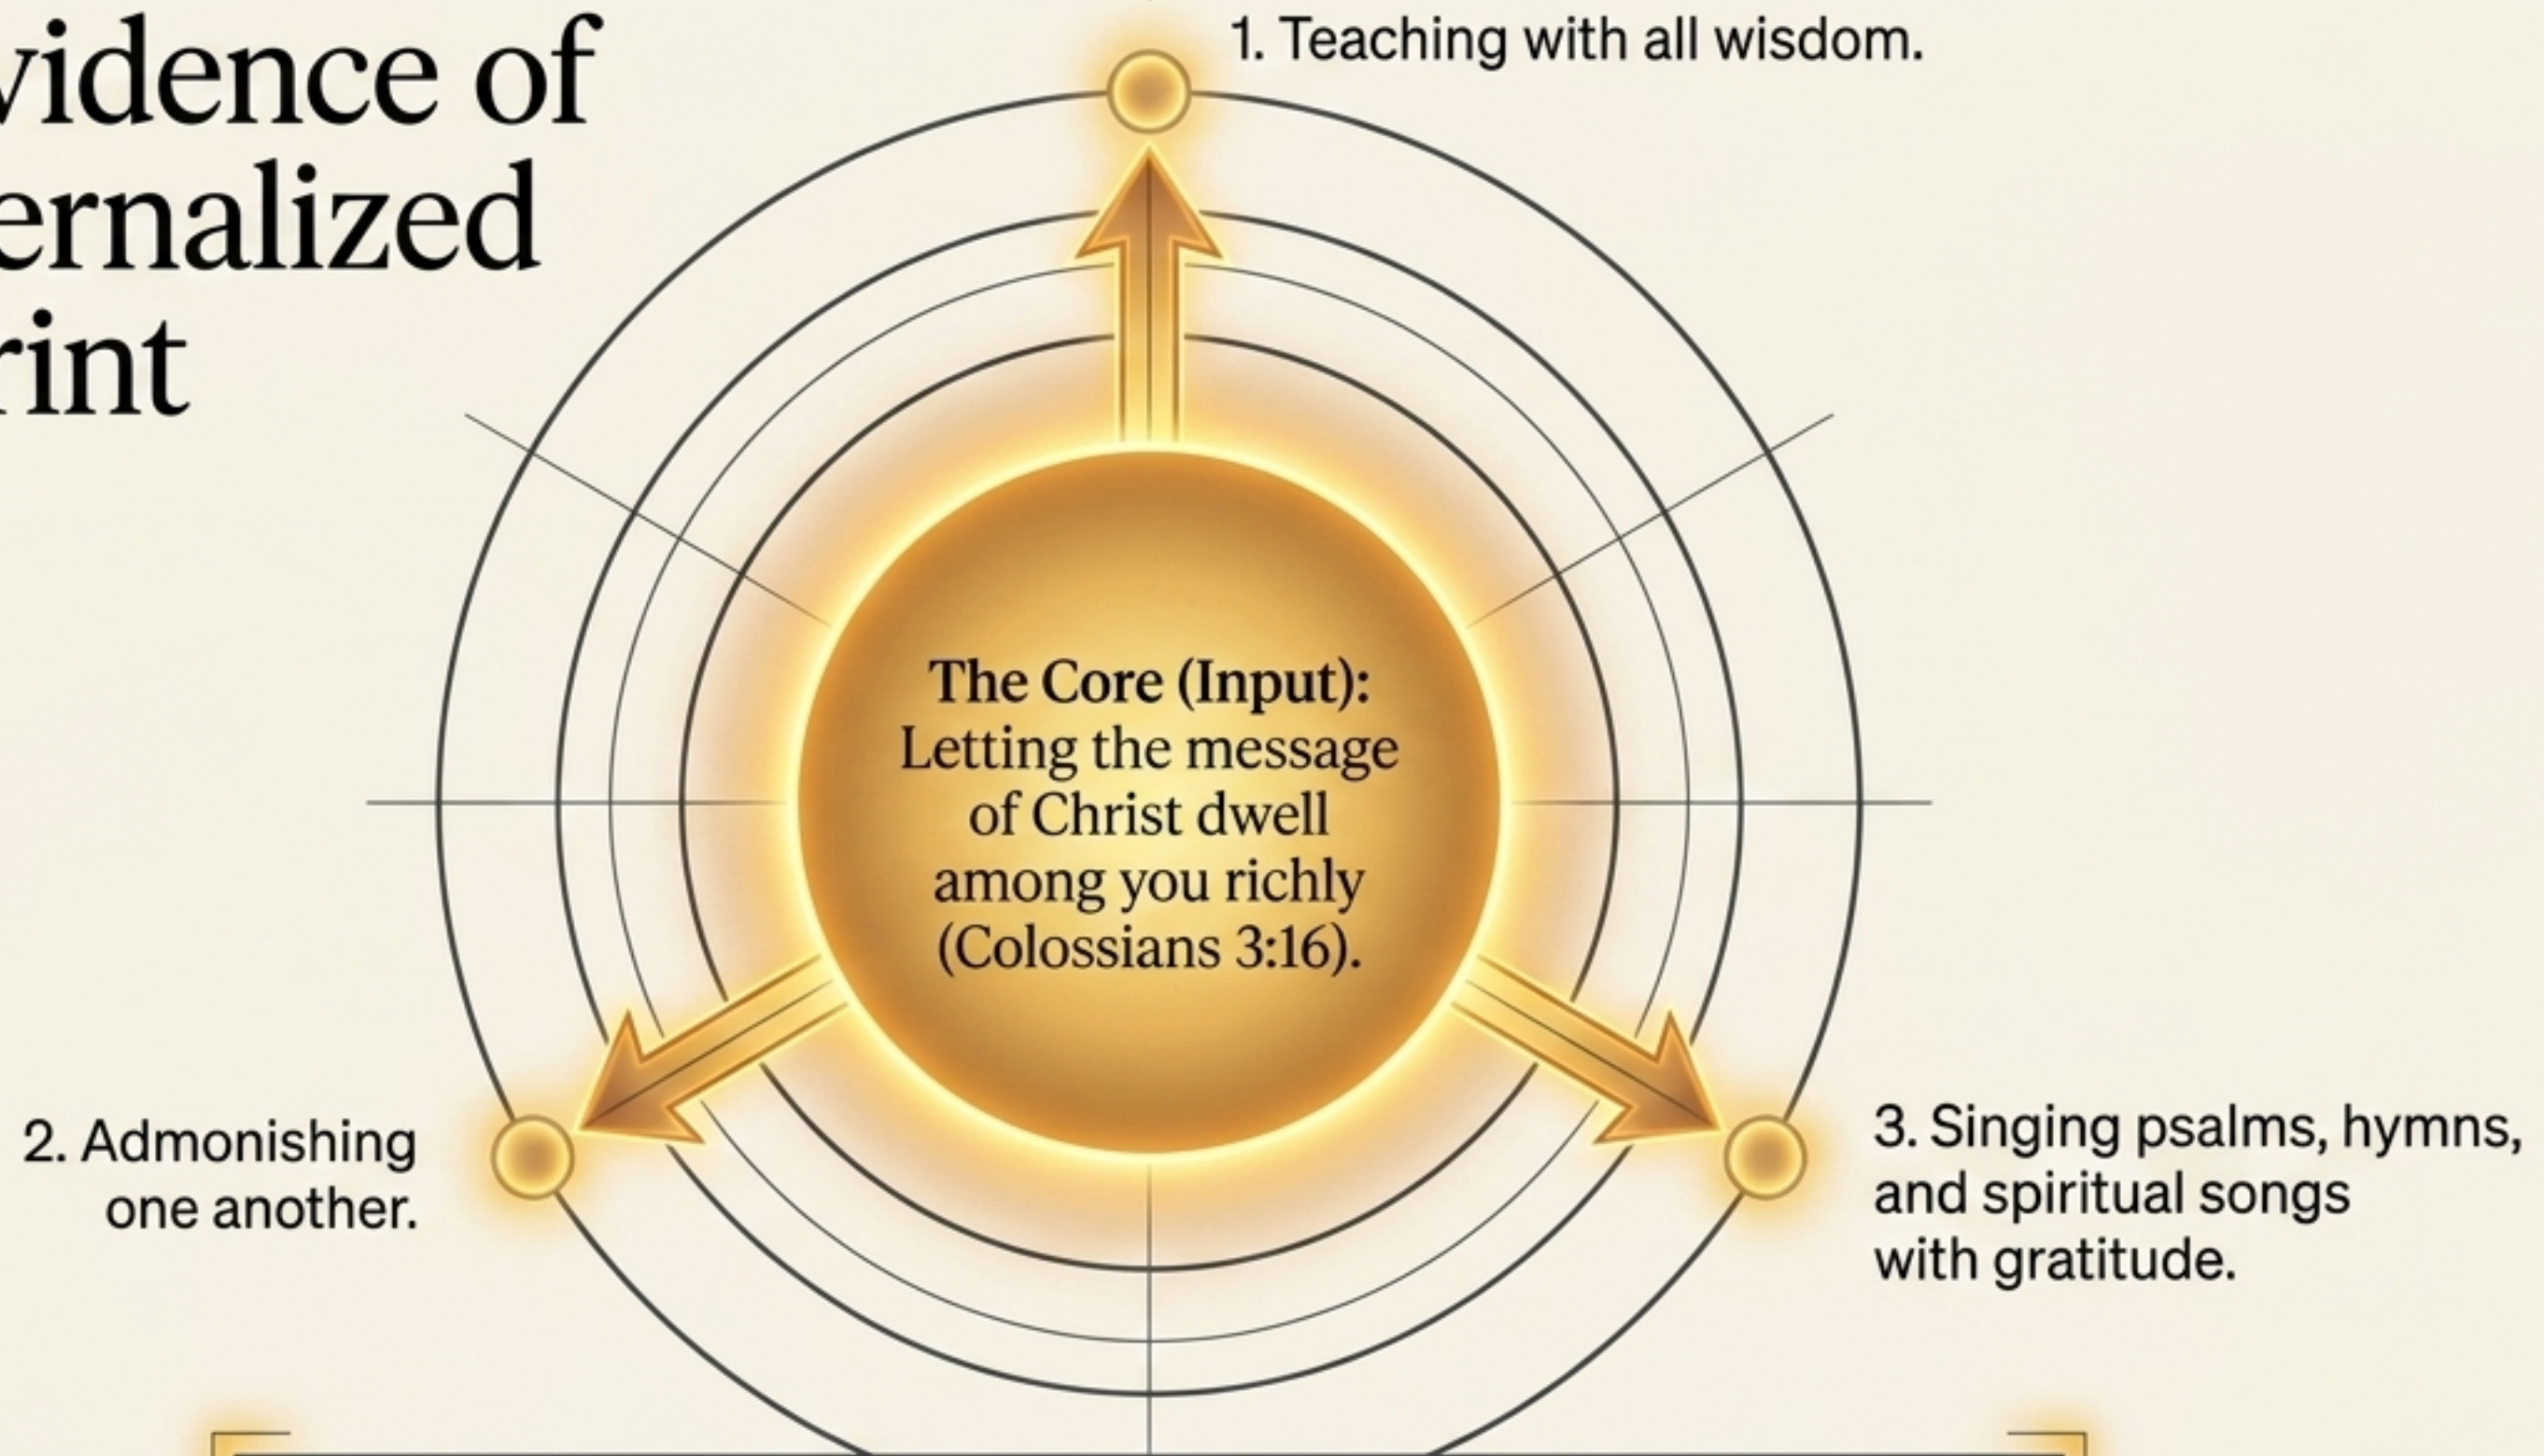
vidence of
ernalized
rint

1. Teaching with all wisdom.

**The Core (Input):** Letting the message of Christ dwell among you richly (Colossians 3:16).

2. Admonishing one another.

3. Singing psalms, hymns, and spiritual songs with gratitude.